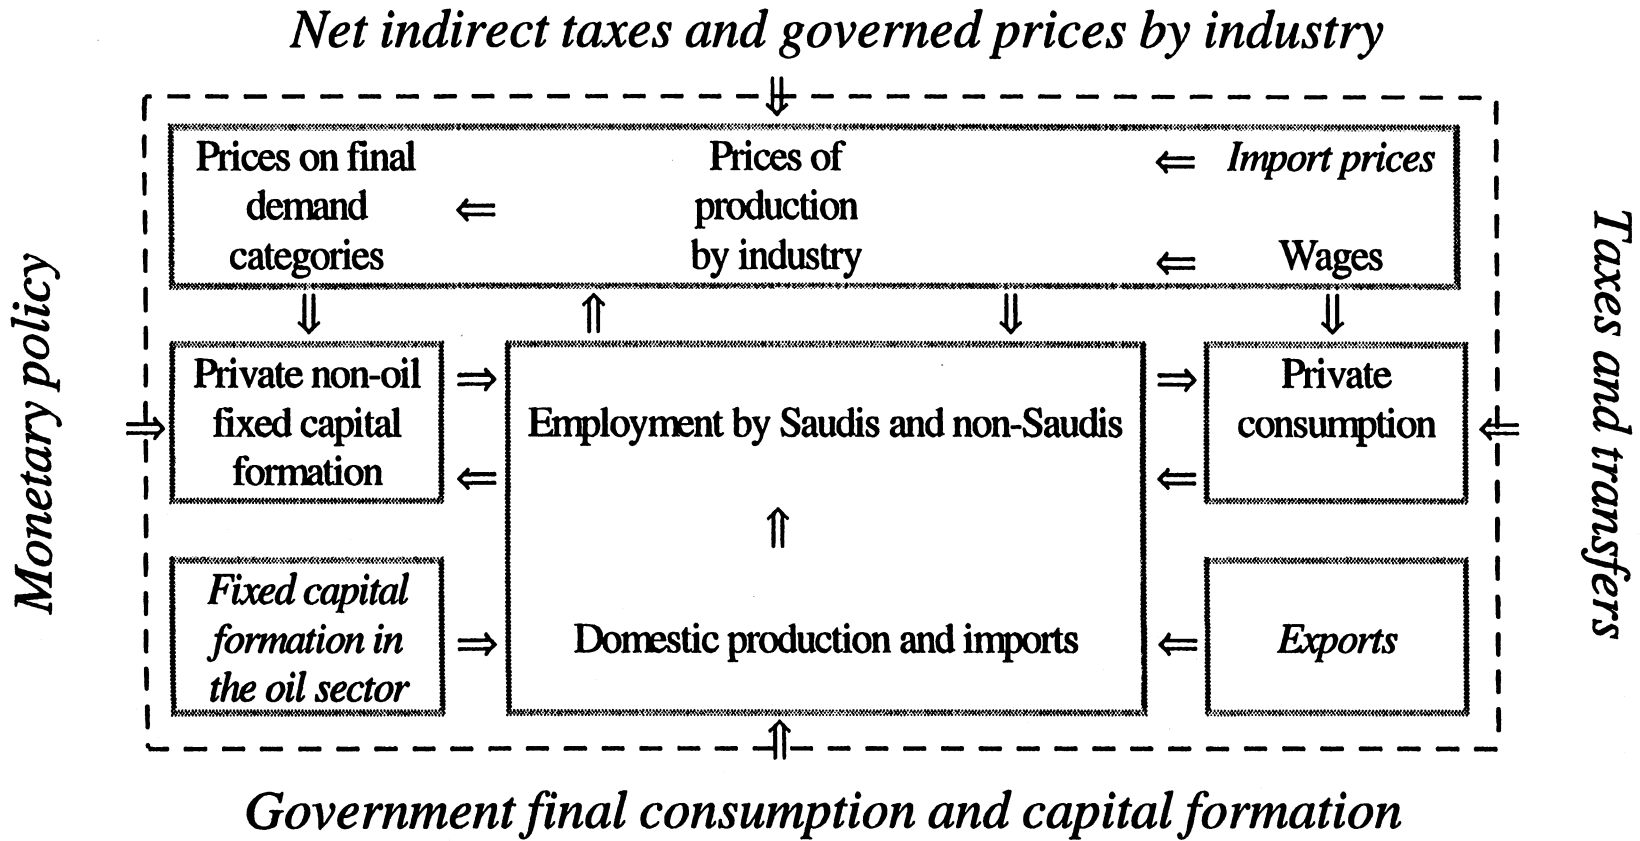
Net indirect taxes and governed prices by industry

Prices on final demand categories

Prices of production by industry

Import prices

Wages

Private non-oil fixed capital formation

Employment by Saudis and non-Saudis

Private consumption

Fixed capital formation in the oil sector

Domestic production and imports

Exports

Monetary policy

Taxes and transfers

Government final consumption and capital formation